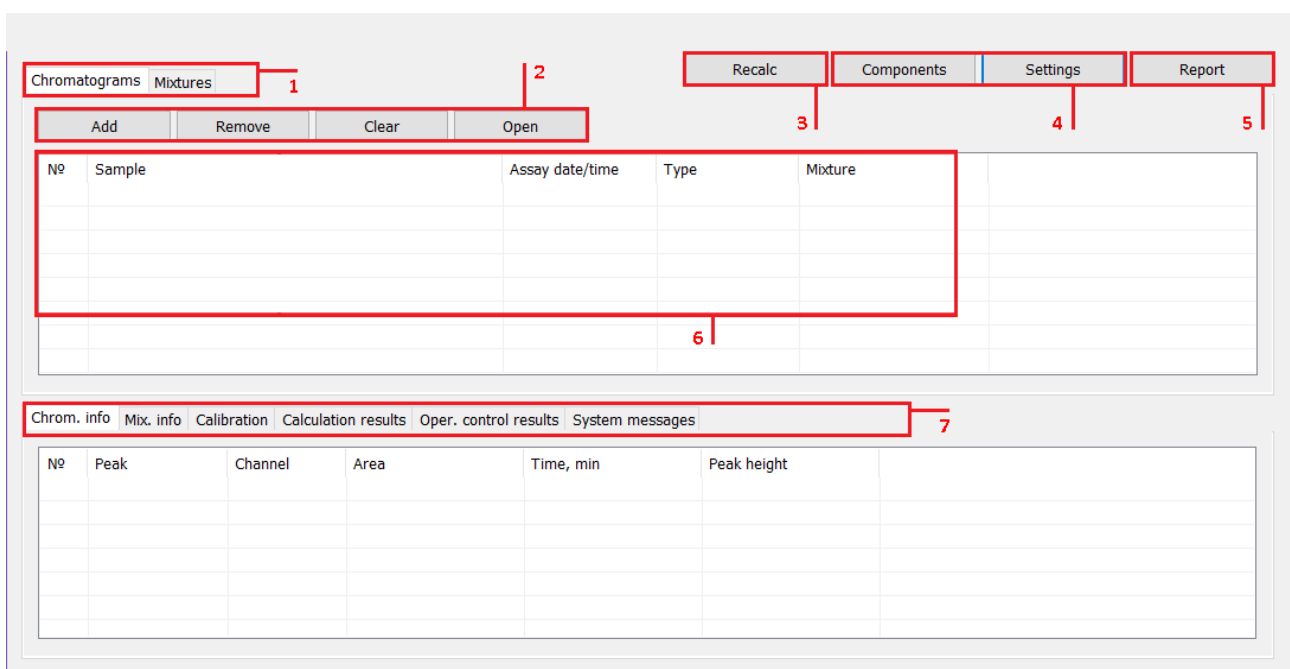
Chromatograms Mixtures 1

2

Recalc Components Settings Report

Add Remove Clear Open

3 4 5

| № | Sample | Assay date/time | Type | Mixture |
|---|---|---|---|---|
| | | | | |

6

Chrom. info Mix. info Calibration Calculation results Oper. control results System messages 7

| № | Peak | Channel | Area | Time, min | Peak height |
|---|---|---|---|---|---|
| | | | | | |